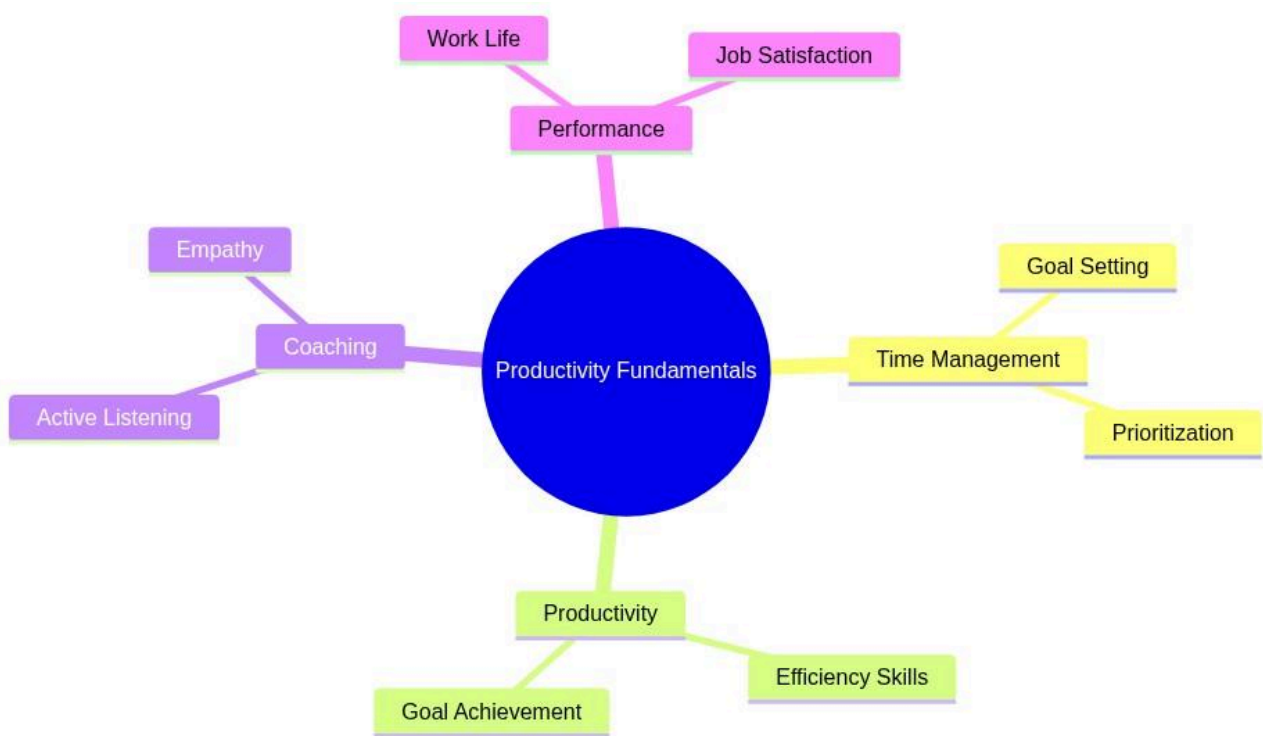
Work Life

Job Satisfaction

Performance

Empathy

Coaching

Active Listening

Productivity Fundamentals

Goal Setting

Time Management

Prioritization

Productivity

Efficiency Skills

Goal Achievement